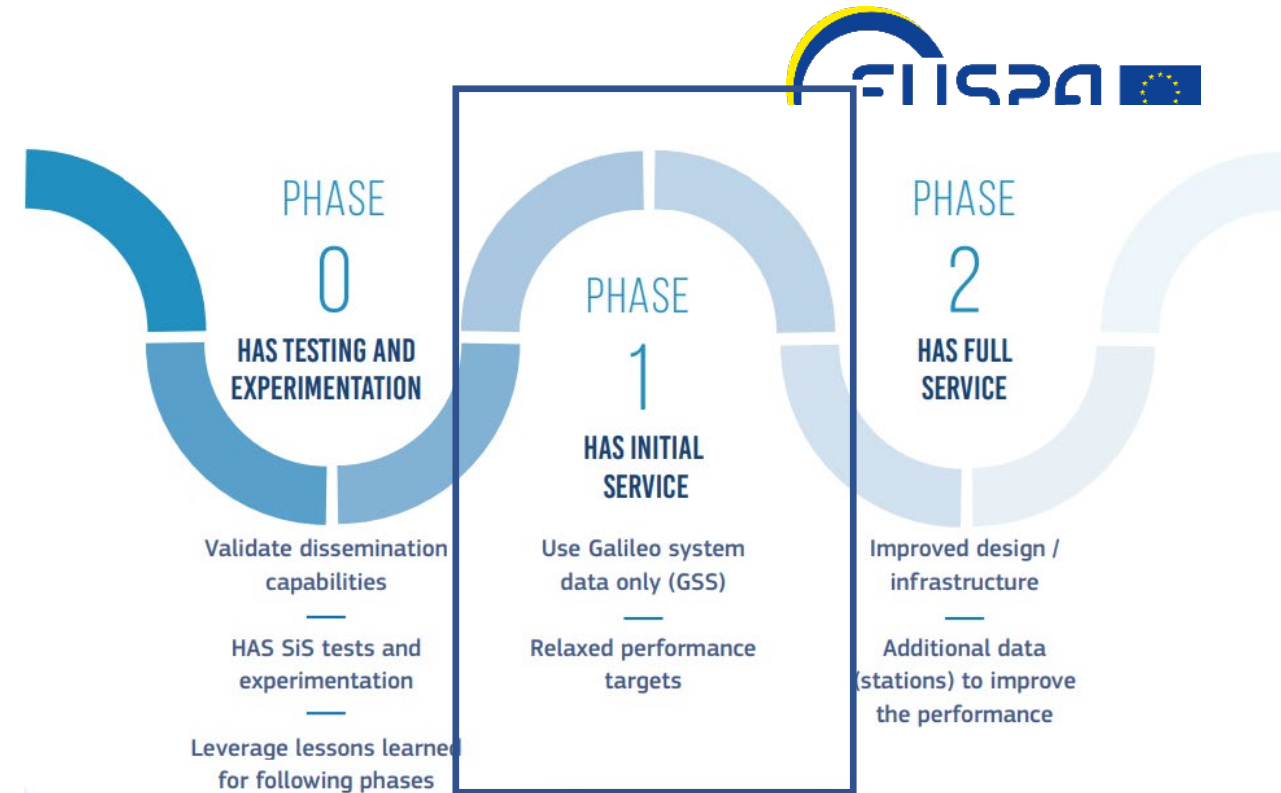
EUSPA

PHASE
0
HAS TESTING AND EXPERIMENTATION

Validate dissemination capabilities

HAS SiS tests and experimentation

Leverage lessons learned for following phases

PHASE
1
HAS INITIAL SERVICE

Use Galileo system data only (GSS)

Relaxed performance targets

PHASE
2
HAS FULL SERVICE

Improved design / infrastructure

Additional data (stations) to improve the performance